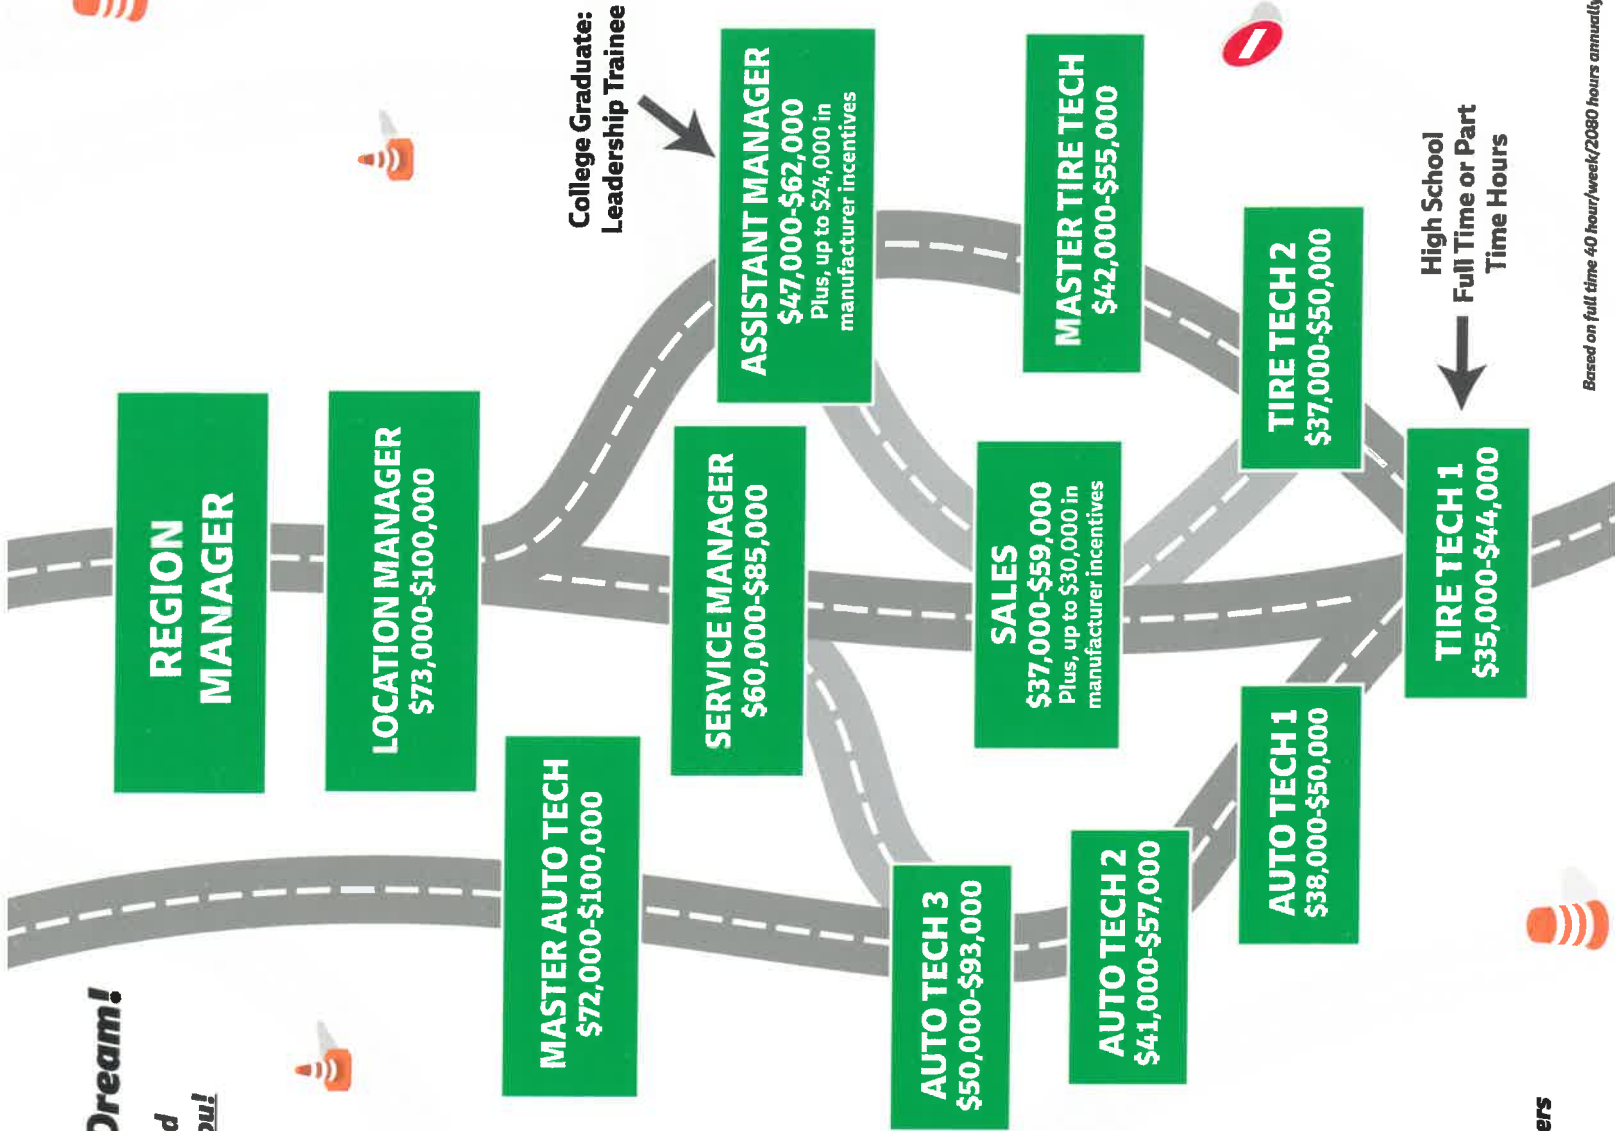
Dream!

d

ou!

REGION MANAGER

LOCATION MANAGER
$73,000-$100,000

MASTER AUTO TECH
$72,000-$100,000

College Graduate: Leadership Trainee

ASSISTANT MANAGER
$47,000-$62,000
Plus, up to $24,000 in manufacturer incentives

SERVICE MANAGER
$60,000-$85,000

AUTO TECH 3
$50,000-$93,000

MASTER TIRE TECH
$42,000-$55,000

SALES
$37,000-$59,000
Plus, up to $30,000 in manufacturer incentives

AUTO TECH 2
$41,000-$57,000

TIRE TECH 2
$37,000-$50,000

AUTO TECH 1
$38,000-$50,000

High School Full Time or Part Time Hours

TIRE TECH 1
$35,000-$44,000

ers

Based on full time 40 hour/week/2080 hours annually